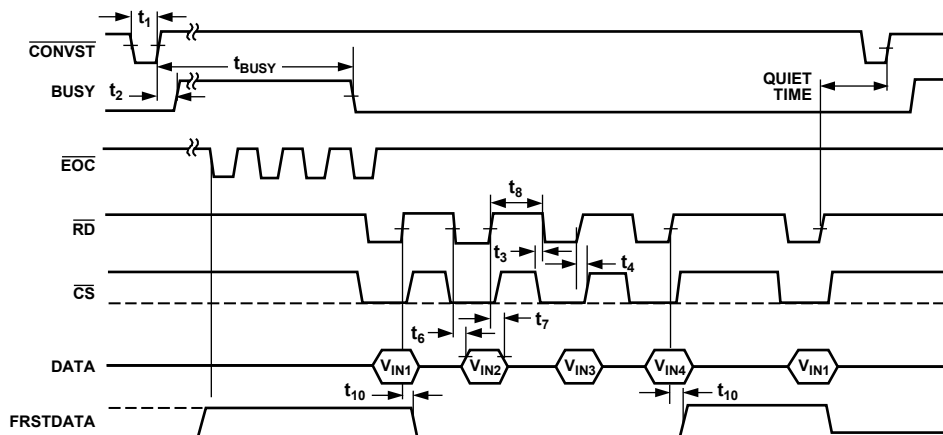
$t_1$
$\overline{CONVST}$
$t_{BUSY}$
BUSY
$t_2$
QUIET TIME
$\overline{EOC}$
$t_8$
$\overline{RD}$
$t_3$
$t_4$
$\overline{CS}$
$t_6$
$t_7$
DATA
$V_{IN1}$
$V_{IN2}$
$V_{IN3}$
$V_{IN4}$
$V_{IN1}$
$t_{10}$
$t_{10}$
FRSTDATA